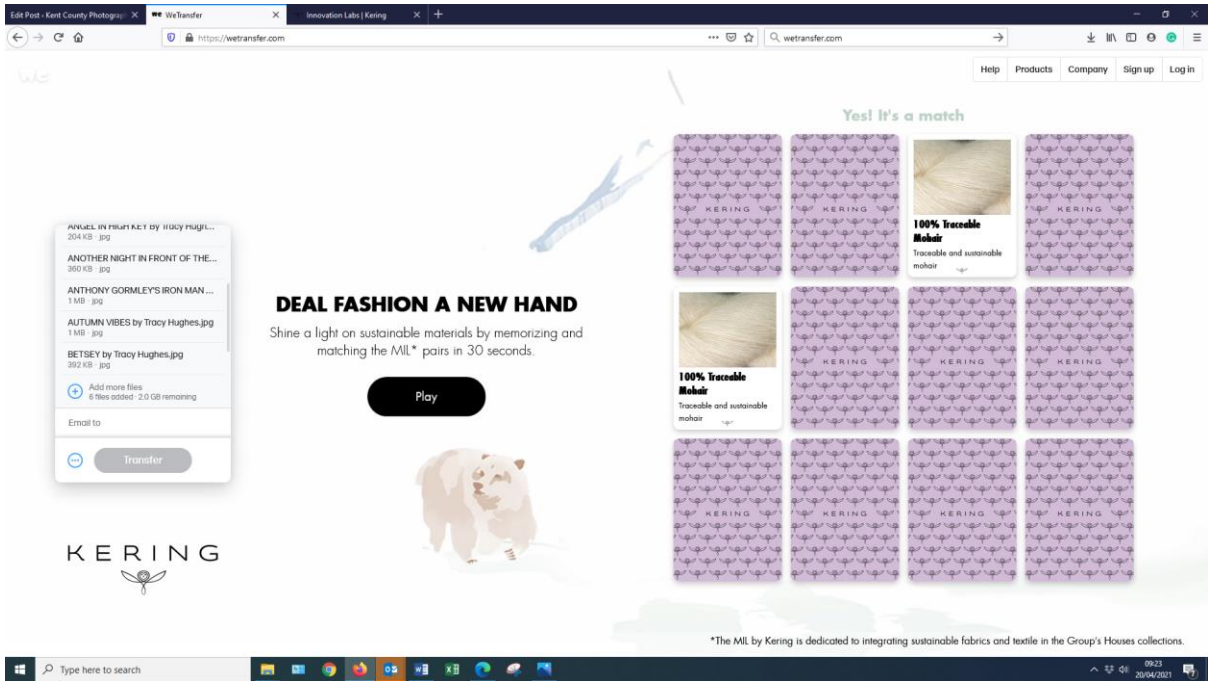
Edit Post ‹ Kent County Photograp ×
WeTransfer ×
Innovation Labs | Kering ×
https://wetransfer.com
wetransfer.com

we

Help Products Company Sign up Log in

Yes! It's a match

KERING KERING KERING
100% Traceable Mohair
Traceable and sustainable mohair

ANGEL IN HIGH KEY by Tracy Hugh...
204 KB · jpg
ANOTHER NIGHT IN FRONT OF THE...
360 KB · jpg
ANTHONY GORMLEY'S IRON MAN ...
1 MB · jpg
AUTUMN VIBES by Tracy Hughes.jpg
1 MB · jpg
BETSEY by Tracy Hughes.jpg
392 KB · jpg
Add more files
6 files added · 2.0 GB remaining
Email to
Transfer

DEAL FASHION A NEW HAND
Shine a light on sustainable materials by memorizing and matching the MIL* pairs in 30 seconds.

Play

100% Traceable Mohair
Traceable and sustainable mohair

KERING KERING KERING
KERING KERING KERING KERING

KERING

*The MIL by Kering is dedicated to integrating sustainable fabrics and textile in the Group's Houses collections.

Type here to search
09:23
20/04/2021